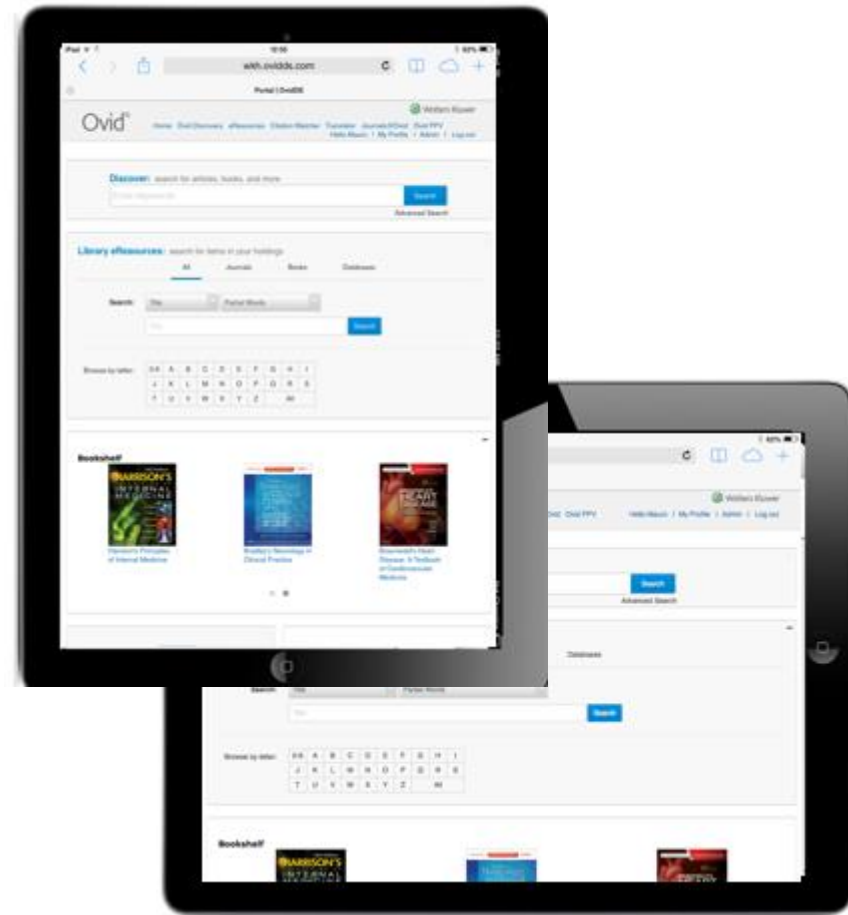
iPad 12:56 93%

with.ovidds.com

Portal | OvidDS

Wolters Kluwer

Ovid®

Home Ovid Discovery eResources Citation Matcher Translator Journals@Ovid Ovid PPV

Hello Mauro | My Profile | Admin | Log out

Discover: search for articles, books, and more

Enter keywords

Search

Advanced Search

Library eResources: search for items in your holdings

All Journals Books Databases

Search: Title Partial Words

Title

Search

Browse by letter:

| 0-9 | A | B | C | D | E | F | G | H | I |
|---|---|---|---|---|---|---|---|---|---|
| J | K | L | M | N | O | P | Q | R | S |
| T | U | V | W | X | Y | Z | | All | |

Bookshelf

HARRISON'S INTERNAL MEDICINE

Harrison's Principles of Internal Medicine

Bradley's Neurology in Clinical Practice

HEART DISEASE

Braunwald's Heart Disease: A Textbook of Cardiovascular Medicine

93%

Wolters Kluwer

Ovid Ovid PPV Hello Mauro | My Profile | Admin | Log out

Search

Advanced Search

Databases

Search: Title Partial Words

Title

Search

Browse by letter:

| 0-9 | A | B | C | D | E | F | G | H | I |
|---|---|---|---|---|---|---|---|---|---|
| J | K | L | M | N | O | P | Q | R | S |
| T | U | V | W | X | Y | Z | | All | |

Bookshelf

HARRISON'S INTERNAL MEDICINE